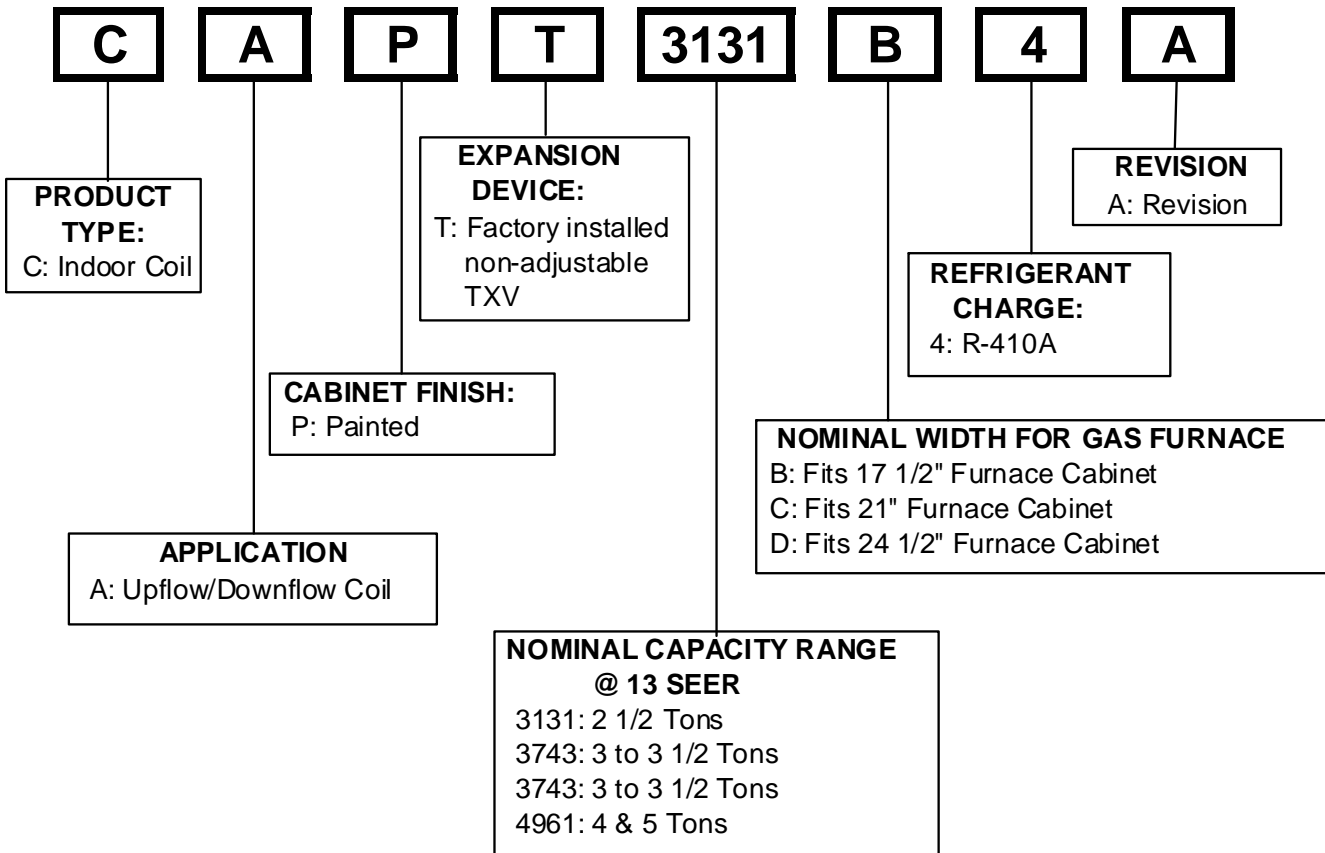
C A P T 3131 B 4 A

PRODUCT TYPE:
C: Indoor Coil

EXPANSION DEVICE:
T: Factory installed non-adjustable TXV

REVISION
A: Revision

REFRIGERANT CHARGE:
4: R-410A

CABINET FINISH:
P: Painted

NOMINAL WIDTH FOR GAS FURNACE
B: Fits 17 1/2" Furnace Cabinet
C: Fits 21" Furnace Cabinet
D: Fits 24 1/2" Furnace Cabinet

APPLICATION
A: Upflow/Downflow Coil

NOMINAL CAPACITY RANGE
@ 13 SEER
3131: 2 1/2 Tons
3743: 3 to 3 1/2 Tons
3743: 3 to 3 1/2 Tons
4961: 4 & 5 Tons